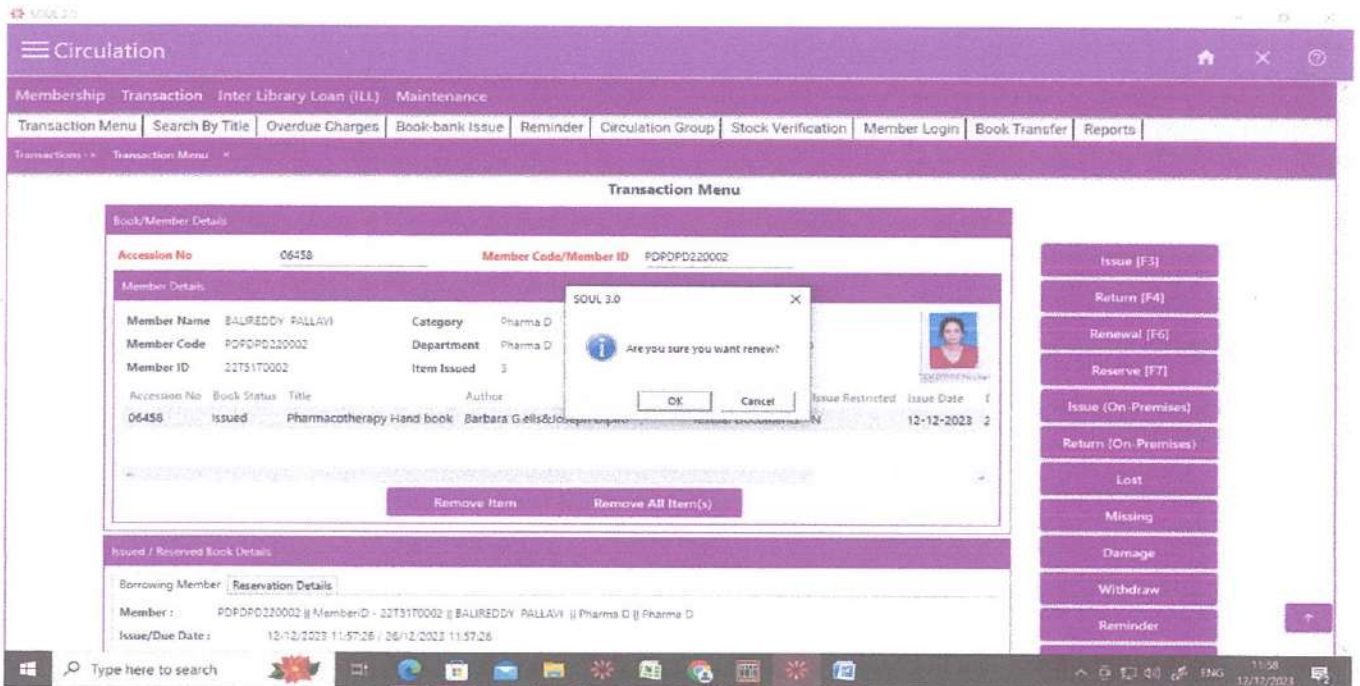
SOUL 3.0

Circulation

Membership Transaction Inter Library Loan (ILL) Maintenance

Transaction Menu | Search By Title | Overdue Charges | Book-bank Issue | Reminder | Circulation Group | Stock Verification | Member Login | Book Transfer | Reports

Transactions > Transaction Menu ×

Transaction Menu

Book/Member Details

Accession No 06458

Member Code/Member ID PDPDPD220002

Member Details

Member Name BALIREDDY PALLAVI
Member Code PDPDPD220002
Member ID 22T51T0002

Category Pharma D
Department Pharma D
Item Issued 3

SOUL 3.0

Are you sure you want renew?

OK Cancel

| Accession No | Book Status | Title | Author | | Issue Restricted | Issue Date |
|---|---|---|---|---|---|---|
| 06458 | Issued | Pharmacotherapy Hand book | Barbara G ells&Joseph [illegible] | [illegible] | N | 12-12-2023 |

Remove Item Remove All Item(s)

Issued / Reserved Book Details

Borrowing Member Reservation Details

Member : PDPDPD220002 || MemberID - 22T51T0002 || BALIREDDY PALLAVI || Pharma D || Pharma D

Issue/Due Date : 12/12/2023 11:57:26 / 26/12/2023 11:57:26

Issue [F3]
Return [F4]
Renewal [F6]
Reserve [F7]
Issue (On-Premises)
Return (On-Premises)
Lost
Missing
Damage
Withdraw
Reminder

Type here to search

ENG 11:58 12/12/2023